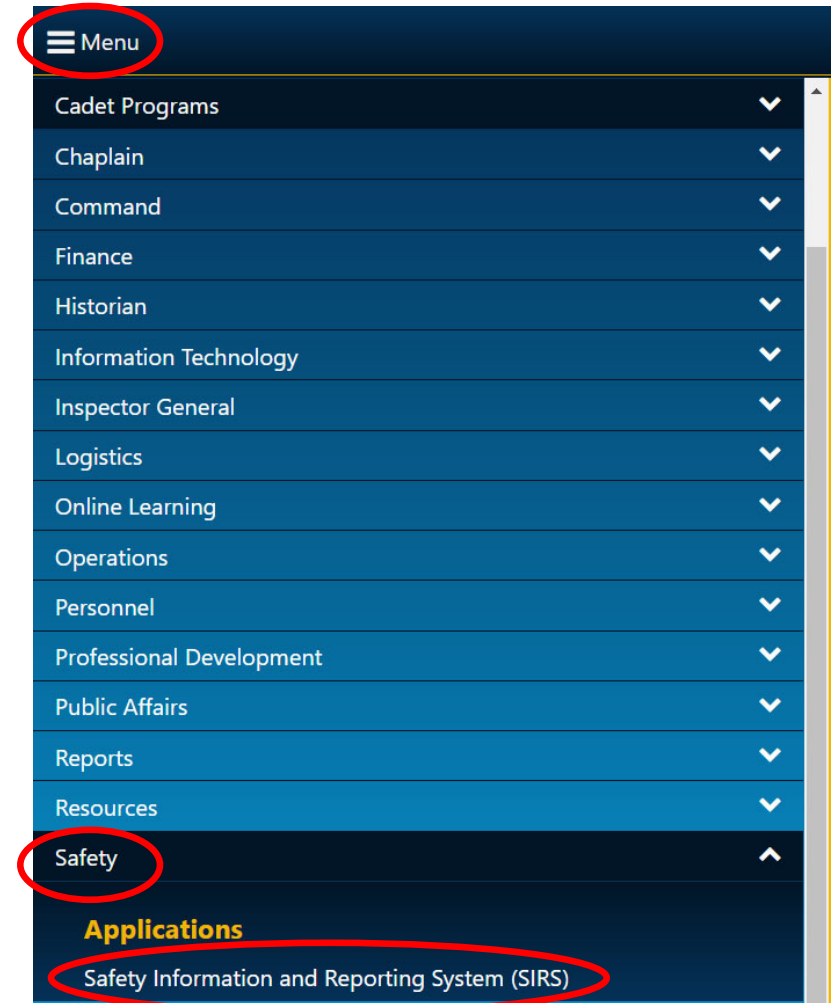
Menu

Cadet Programs

Chaplain

Command

Finance

Historian

Information Technology

Inspector General

Logistics

Online Learning

Operations

Personnel

Professional Development

Public Affairs

Reports

Resources

Safety

Applications

Safety Information and Reporting System (SIRS)